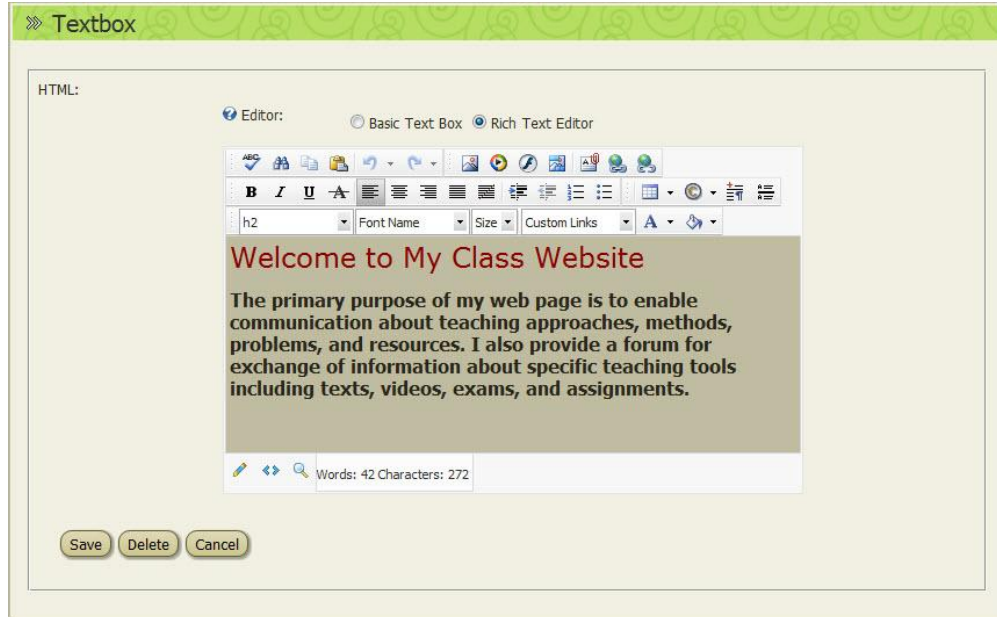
» Textbox

HTML:

Editor: Basic Text Box Rich Text Editor

B I U A

h2 Font Name Size Custom Links A

Welcome to My Class Website

The primary purpose of my web page is to enable communication about teaching approaches, methods, problems, and resources. I also provide a forum for exchange of information about specific teaching tools including texts, videos, exams, and assignments.

Words: 42 Characters: 272

Save Delete Cancel